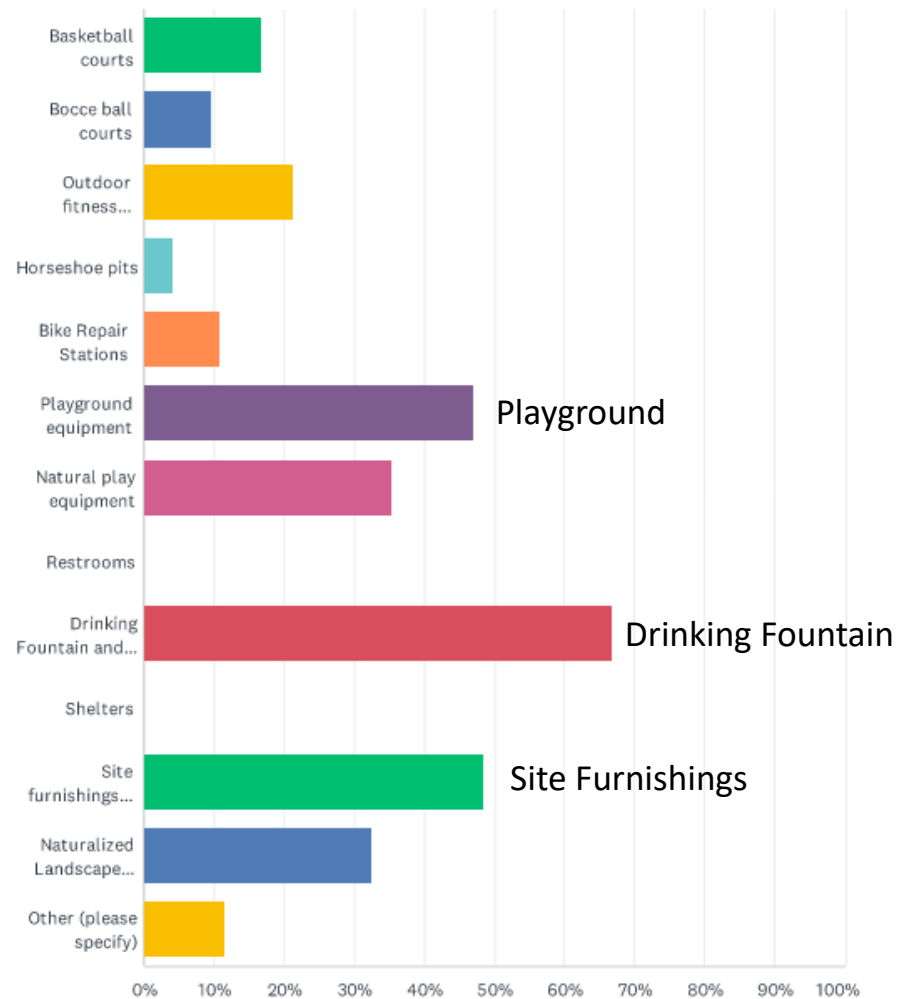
Basketball courts

Bocce ball courts

Outdoor fitness...

Horseshoe pits

Bike Repair Stations

Playground equipment

Playground

Natural play equipment

Restrooms

Drinking Fountain and...

Drinking Fountain

Shelters

Site furnishings...

Site Furnishings

Naturalized Landscape...

Other (please specify)

0% 10% 20% 30% 40% 50% 60% 70% 80% 90% 100%